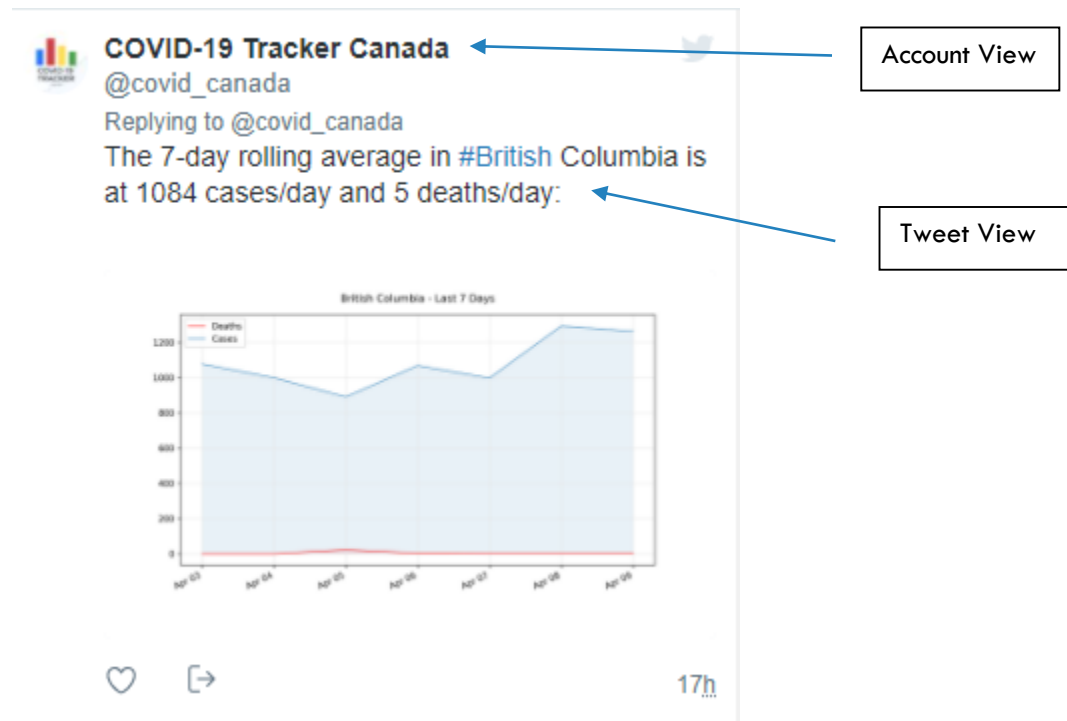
COVID-19 TRACKER

COVID-19 Tracker Canada
@covid_canada
Replying to @covid_canada
The 7-day rolling average in #British Columbia is at 1084 cases/day and 5 deaths/day:

Account View

Tweet View

British Columbia - Last 7 Days

Deaths
Cases

1200
1000
800
600
400
200
0

Apr 03
Apr 04
Apr 05
Apr 06
Apr 07
Apr 08
Apr 09

17h